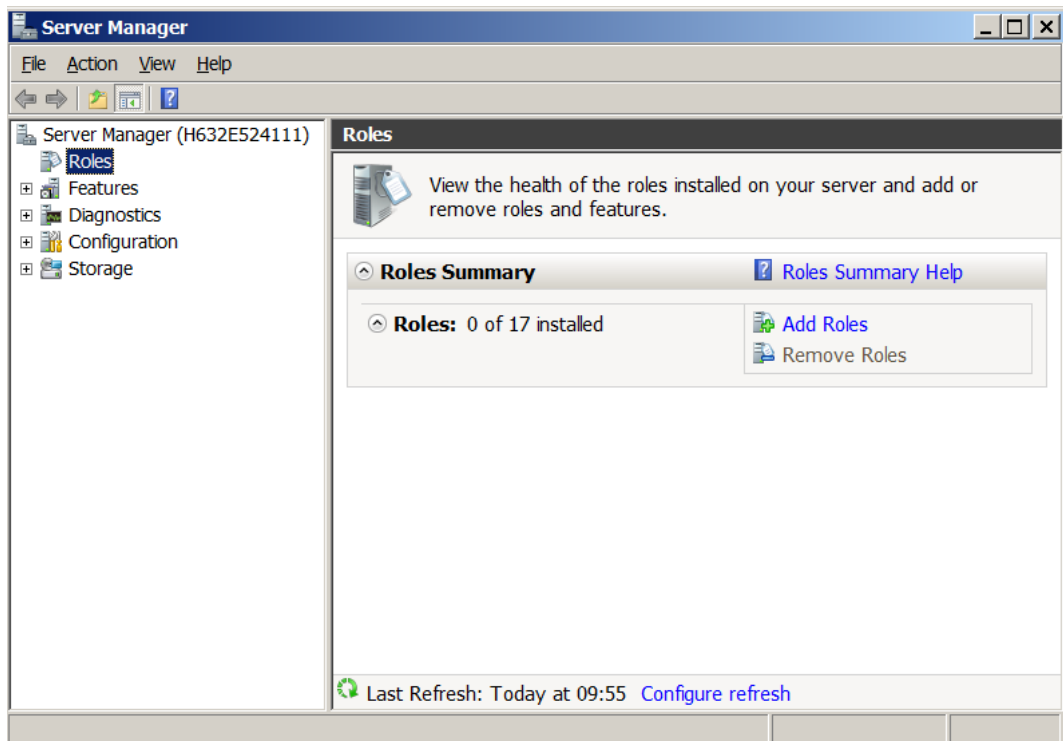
Server Manager

File Action View Help

Server Manager (H632E524111)
Roles
Features
Diagnostics
Configuration
Storage

Roles

View the health of the roles installed on your server and add or remove roles and features.

Roles Summary
Roles Summary Help

Roles: 0 of 17 installed
Add Roles
Remove Roles

Last Refresh: Today at 09:55 Configure refresh